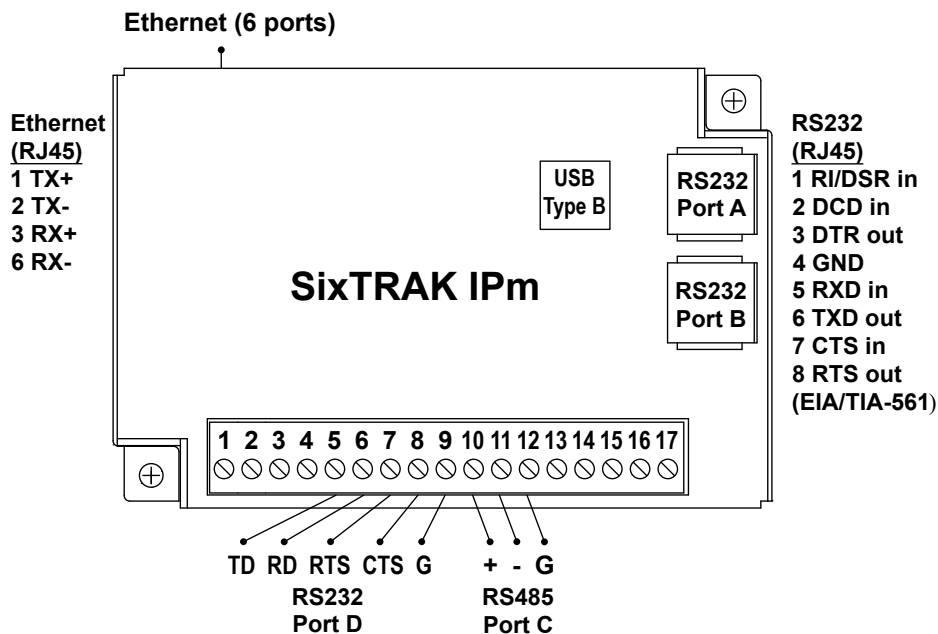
Ethernet (6 ports)

Ethernet
(RJ45)
1 TX+
2 TX-
3 RX+
6 RX-

USB
Type B

RS232
Port A

RS232
Port B

SixTRAK IPm

RS232
(RJ45)
1 RI/DSR in
2 DCD in
3 DTR out
4 GND
5 RXD in
6 TXD out
7 CTS in
8 RTS out
(EIA/TIA-561)

1 2 3 4 5 6 7 8 9 10 11 12 13 14 15 16 17

TD RD RTS CTS G
RS232
Port D

+ - G
RS485
Port C